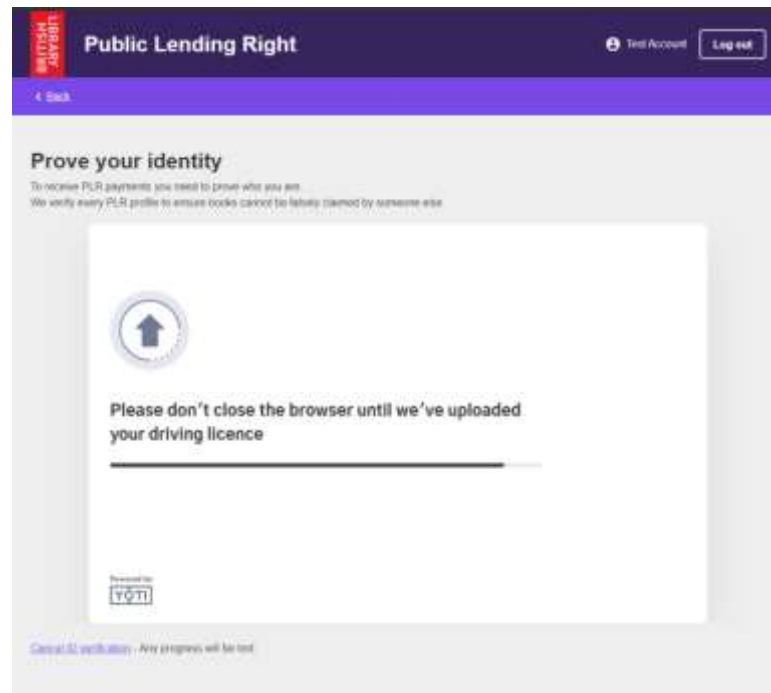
BRITISH LIBRARY

Public Lending Right

Test Account

Log out

< Back

Prove your identity

To receive PLR payments you need to prove who you are.
We verify every PLR profile to ensure books cannot be falsely claimed by someone else.

Please don't close the browser until we've uploaded your driving licence

Powered by
YOTI

Cancel ID verification - Any progress will be lost